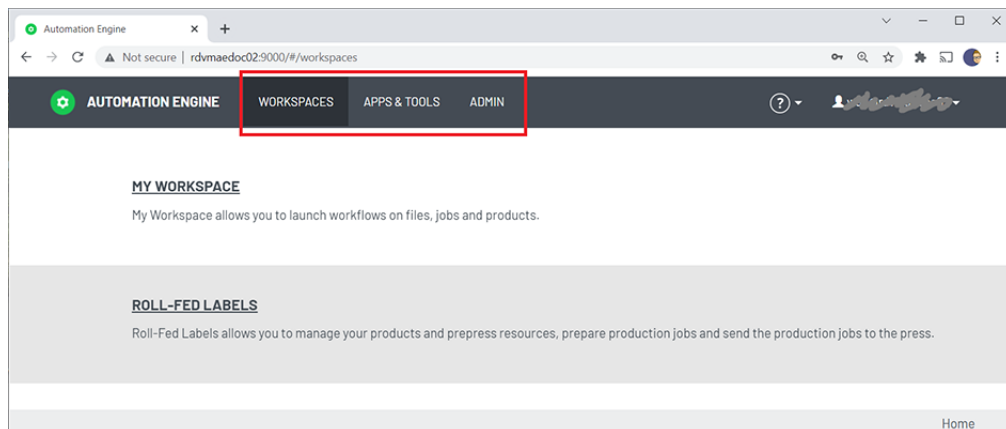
Automation Engine

Not secure | rdvmaedoc02:9000/#/workspaces

AUTOMATION ENGINE

WORKSPACES

APPS & TOOLS

ADMIN

?

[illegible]

MY WORKSPACE

My Workspace allows you to launch workflows on files, jobs and products.

ROLL-FED LABELS

Roll-Fed Labels allows you to manage your products and prepress resources, prepare production jobs and send the production jobs to the press.

Home